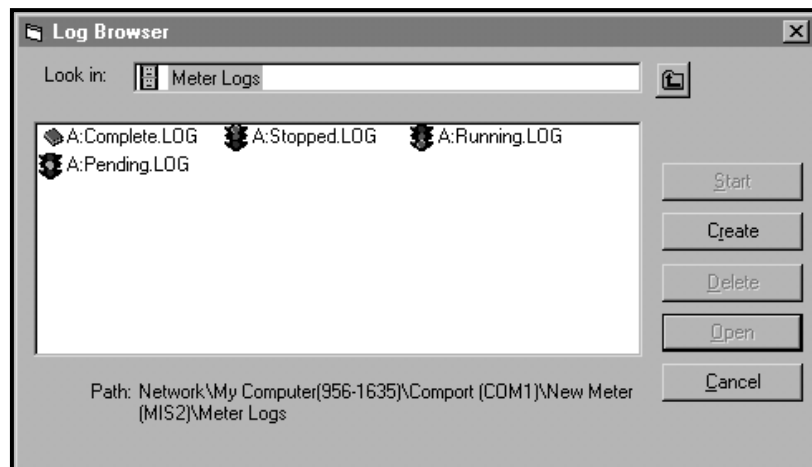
Log Browser

Look in: Meter Logs

A:Complete.LOG A:Stopped.LOG A:Running.LOG A:Pending.LOG

Start
Create
Delete
Open
Cancel

Path: Network\My Computer(956-1635)\Comport (COM1)\New Meter (MIS2)\Meter Logs